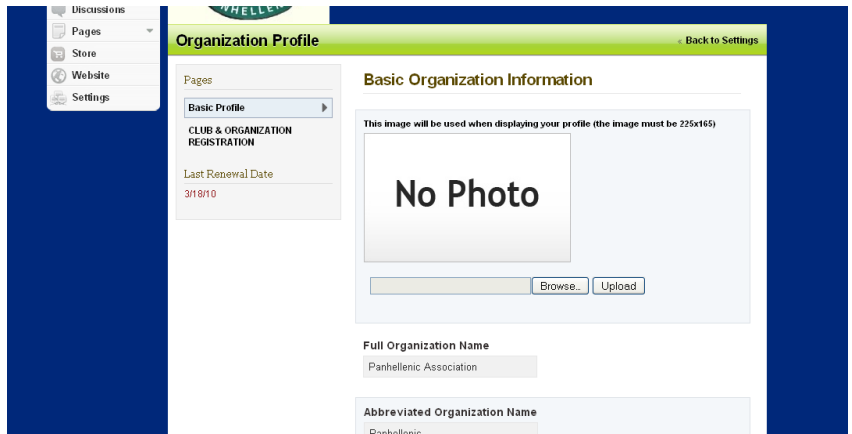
Discussions
Pages
Store
Website
Settings

HELLE

Organization Profile
« Back to Settings

Pages
Basic Profile
CLUB & ORGANIZATION REGISTRATION
Last Renewal Date
3/18/10

Basic Organization Information

This image will be used when displaying your profile (the image must be 225x165)

No Photo

Browse... Upload

Full Organization Name
Panhellenic Association

Abbreviated Organization Name
Panhellenic